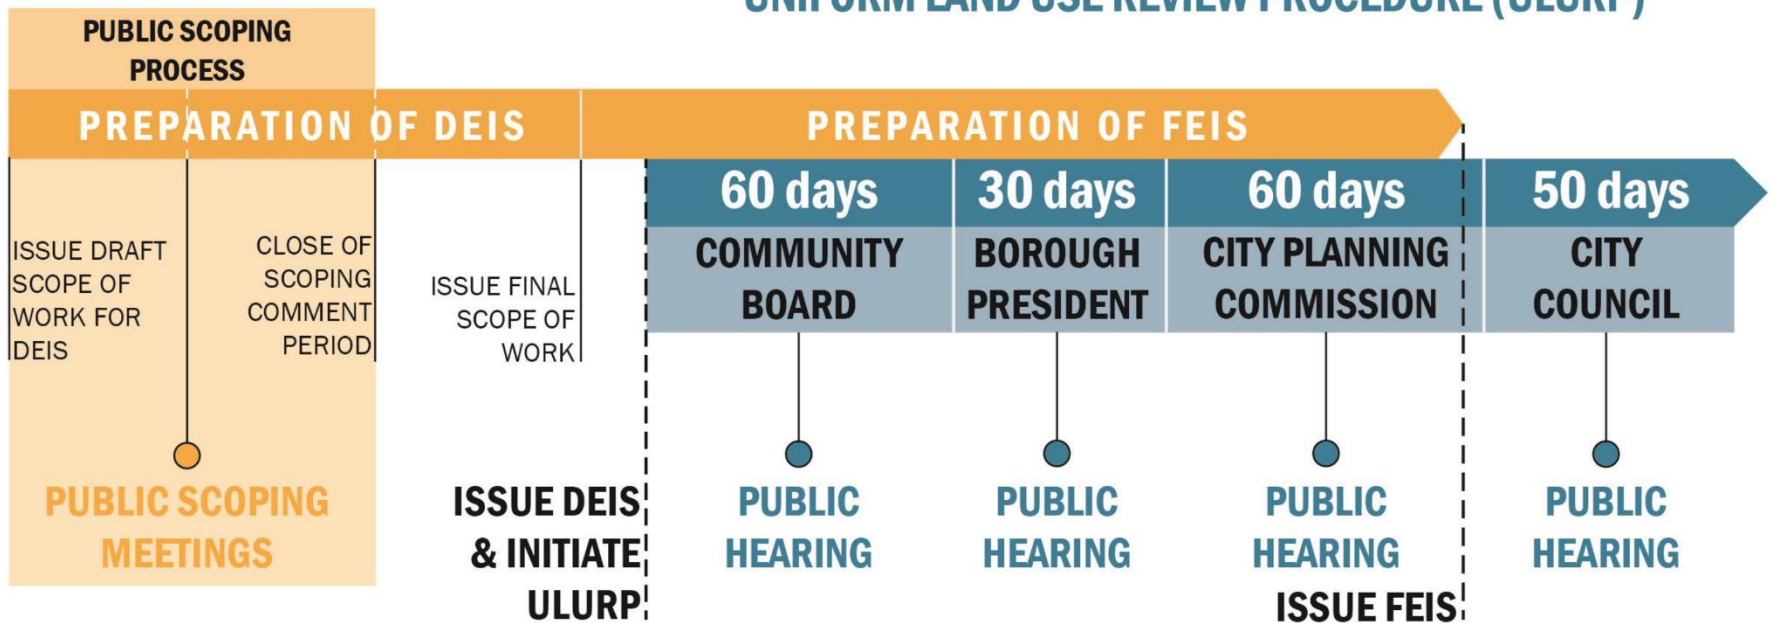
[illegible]

PUBLIC SCOPING PROCESS

PREPARATION OF DEIS

PREPARATION OF FEIS

60 days
COMMUNITY BOARD

30 days
BOROUGH PRESIDENT

60 days
CITY PLANNING COMMISSION

50 days
CITY COUNCIL

ISSUE DRAFT SCOPE OF WORK FOR DEIS

CLOSE OF SCOPING COMMENT PERIOD

ISSUE FINAL SCOPE OF WORK

PUBLIC SCOPING MEETINGS

ISSUE DEIS & INITIATE ULURP

PUBLIC HEARING

PUBLIC HEARING

PUBLIC HEARING

PUBLIC HEARING

ISSUE FEIS